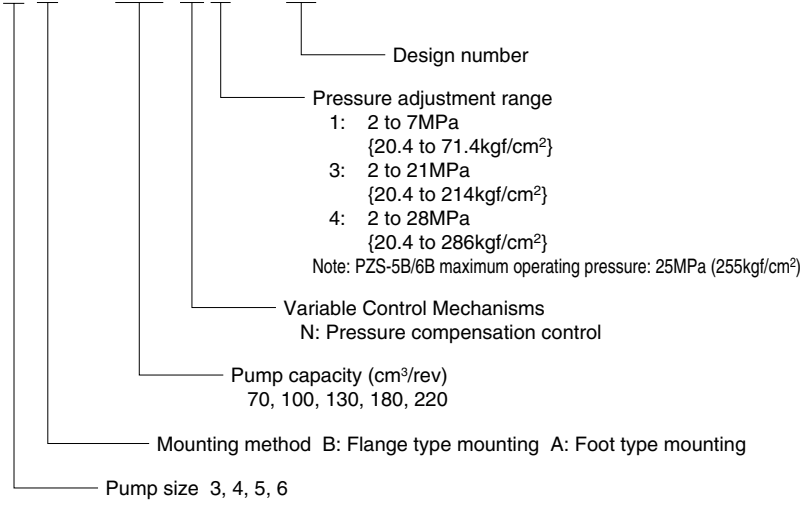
Design number

Pressure adjustment range
1: 2 to 7MPa {20.4 to 71.4kgf/cm$^2$}
3: 2 to 21MPa {20.4 to 214kgf/cm$^2$}
4: 2 to 28MPa {20.4 to 286kgf/cm$^2$}
Note: PZS-5B/6B maximum operating pressure: 25MPa (255kgf/cm$^2$)

Variable Control Mechanisms
N: Pressure compensation control

Pump capacity (cm$^3$/rev)
70, 100, 130, 180, 220

Mounting method B: Flange type mounting A: Foot type mounting

Pump size 3, 4, 5, 6